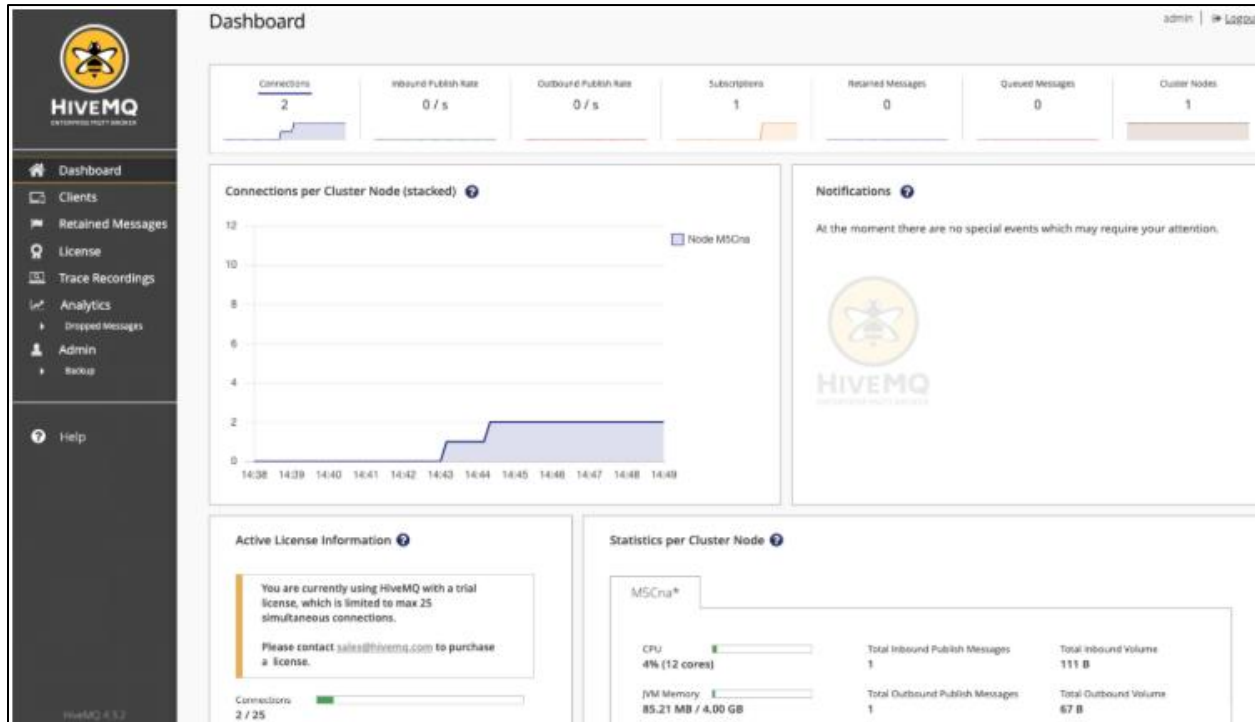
HIVEMQ
ENTERPRISE MQTT BROKER

Dashboard
Clients
Retained Messages
License
Trace Recordings
Analytics
Dropped Messages
Admin
Backup

Help

HiveMQ 4.3.2

Dashboard

admin | Logou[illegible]

| Connections | Inbound Publish Rate | Outbound Publish Rate | Subscriptions | Retained Messages | Queued Messages | Cluster Nodes |
|---|---|---|---|---|---|---|
| 2 | 0 / s | 0 / s | 1 | 0 | 0 | 1 |

Connections per Cluster Node (stacked)

Node M5Cna

12
10
8
6
4
2
0
14:38 14:39 14:40 14:41 14:42 14:43 14:44 14:45 14:46 14:47 14:48 14:49

Notifications

At the moment there are no special events which may require your attention.

HIVEMQ
ENTERPRISE MQTT BROKER

Active License Information

You are currently using HiveMQ with a trial license, which is limited to max 25 simultaneous connections.

Please contact sales@hivemq.com to purchase a license.

Connections
2 / 25

Statistics per Cluster Node

M5Cna*

CPU
4% (12 cores)

JVM Memory
85.21 MB / 4.00 GB

Total Inbound Publish Messages
1

Total Outbound Publish Messages
1

Total Inbound Volume
111 B

Total Outbound Volume
67 B